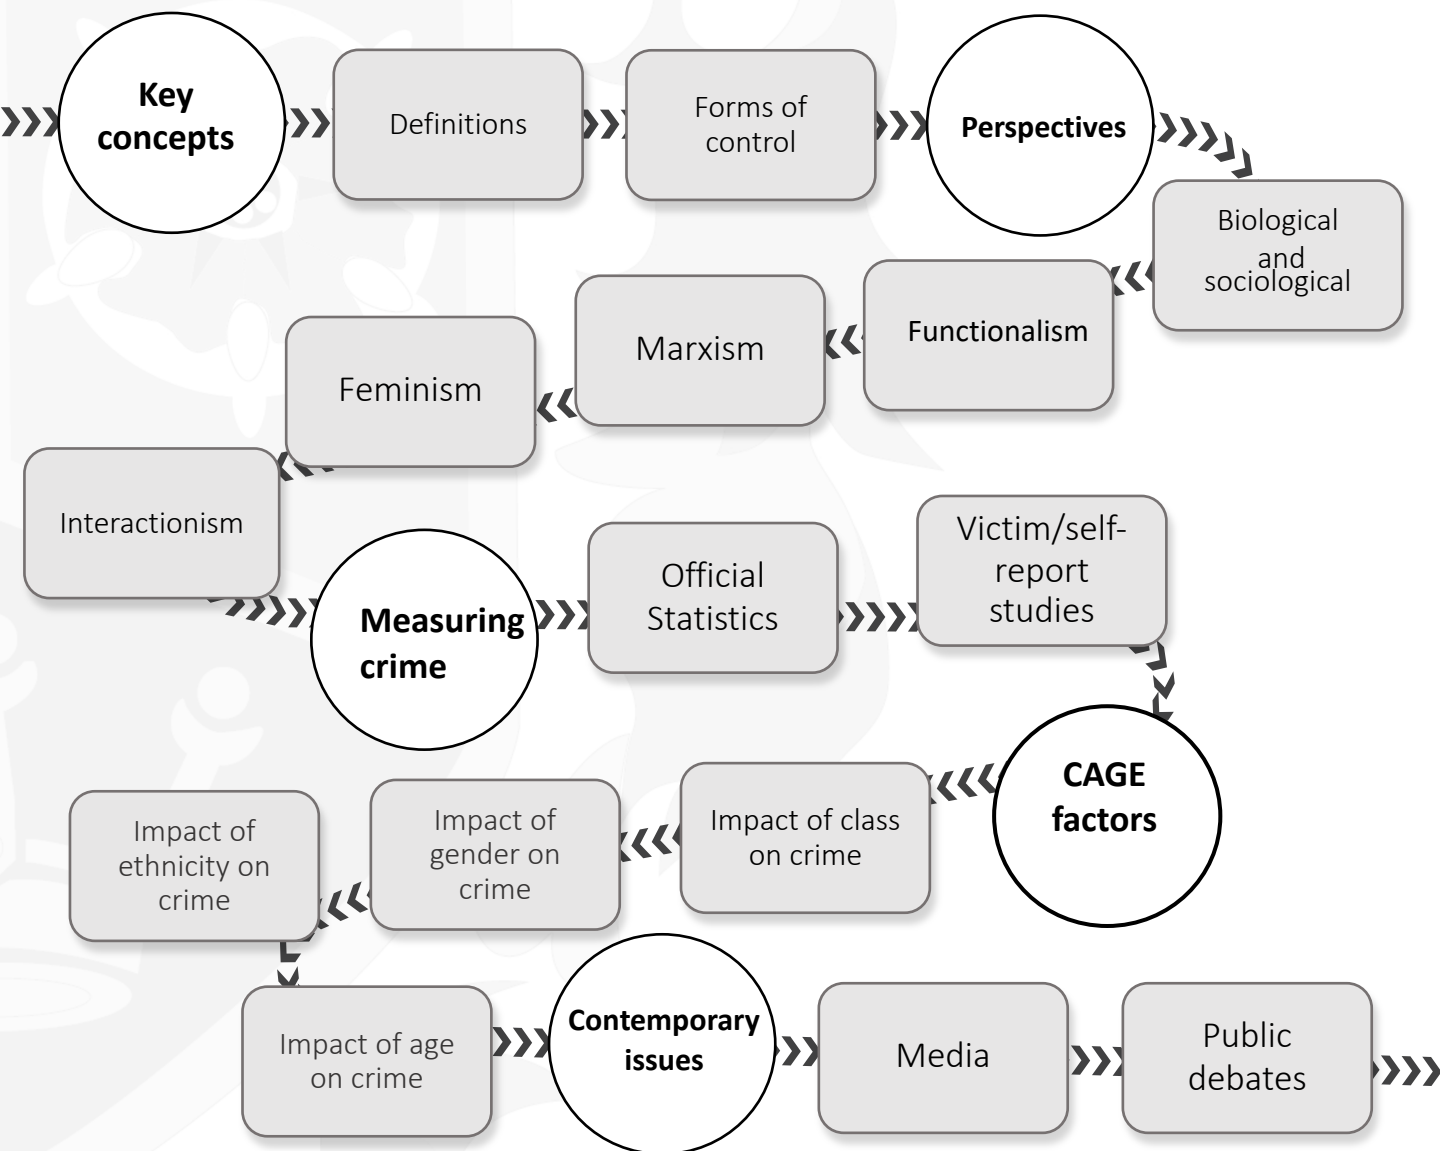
Key concepts

Definitions

Forms of control

Perspectives

Biological and sociological

Functionalism

Marxism

Feminism

Interactionism

Measuring crime

Official Statistics

Victim/self-report studies

CAGE factors

Impact of class on crime

Impact of gender on crime

Impact of ethnicity on crime

Impact of age on crime

Contemporary issues

Media

Public debates